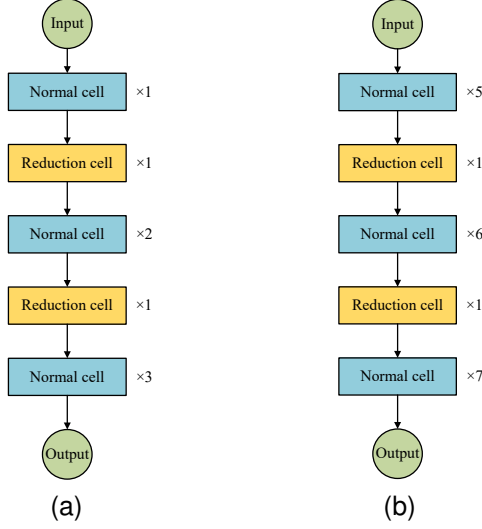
Input

Normal cell ×1

Reduction cell ×1

Normal cell ×2

Reduction cell ×1

Normal cell ×3

Output

(a)

Input

Normal cell ×5

Reduction cell ×1

Normal cell ×6

Reduction cell ×1

Normal cell ×7

Output

(b)